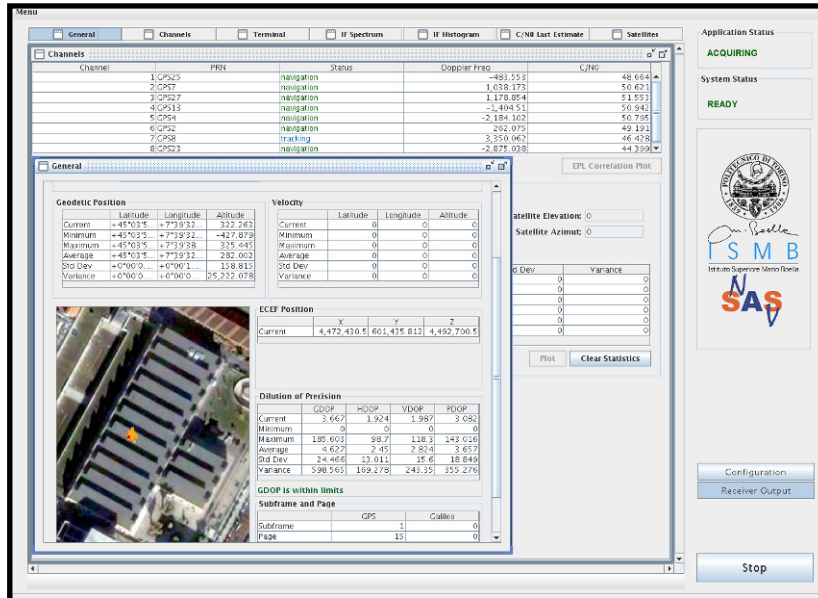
Menu

General | Channels | Terminal | IF Spectrum | IF Histogram | C/N0 Last Estimate | Satellites

Channels

| Channel | PRN | Status | Doppler Freq | C/N0 |
|---|---|---|---|---|
| 1 | GPS25 | navigation | -483.553 | 48.664 |
| 2 | GPS7 | navigation | 1,038.173 | 50.621 |
| 3 | GPS27 | navigation | 1,178.854 | 51.553 |
| 4 | GPS13 | navigation | -1,404.51 | 50.942 |
| 5 | GPS4 | navigation | -2,184.102 | 50.795 |
| 6 | GPS2 | navigation | 262.075 | 49.191 |
| 7 | GPS8 | tracking | 3,350.062 | 46.428 |
| 8 | GPS23 | navigation | -2,875.038 | 44.399 |

EPL Correlation Plot

General

Geodetic Position

| | Latitude | Longitude | Altitude |
|---|---|---|---|
| Current | +45°03'5... | +7°39'32... | 322.263 |
| Minimum | +45°03'5... | +7°39'32... | -427.879 |
| Maximum | +45°03'5... | +7°39'38... | 325.445 |
| Average | +45°03'5... | +7°39'32... | 282.002 |
| Std Dev | +0°00'0... | +0°00'1... | 158.815 |
| Variance | +0°00'0... | +0°00'0... | 25,222.078 |

Velocity

| | Latitude | Longitude | Altitude |
|---|---|---|---|
| Current | 0 | 0 | 0 |
| Minimum | 0 | 0 | 0 |
| Maximum | 0 | 0 | 0 |
| Average | 0 | 0 | 0 |
| Std Dev | 0 | 0 | 0 |
| Variance | 0 | 0 | 0 |

ECEF Position

| | X | Y | Z |
|---|---|---|---|
| Current | 4,472,430.5 | 601,435.812 | 4,492,700.5 |

Dilution of Precision

| | GDOP | HDOP | VDOP | PDOP |
|---|---|---|---|---|
| Current | 3.667 | 1.924 | 1.987 | 3.082 |
| Minimum | 0 | 0 | 0 | 0 |
| Maximum | 185.603 | 98.7 | 118.3 | 143.016 |
| Average | 4.627 | 2.45 | 2.824 | 3.657 |
| Std Dev | 24.466 | 13.011 | 15.6 | 18.849 |
| Variance | 598.565 | 169.278 | 243.35 | 355.276 |

GDOP is within limits

Subframe and Page

| | GPS | Galileo |
|---|---|---|
| Subframe | 1 | 0 |
| Page | 15 | 0 |

Satellite Elevation: 0
Satellite Azimut: 0

| Std Dev | Variance |
|---|---|
| 0 | 0 |
| 0 | 0 |
| 0 | 0 |
| 0 | 0 |
| 0 | 0 |
| 0 | 0 |

Plot | Clear Statistics

Application Status
ACQUIRING

System Status
READY

POLITECNICO DI TORINO 1859 1906

ISMB
Istituto Superiore Mario Boella

NSAS

Configuration
Receiver Output

Stop